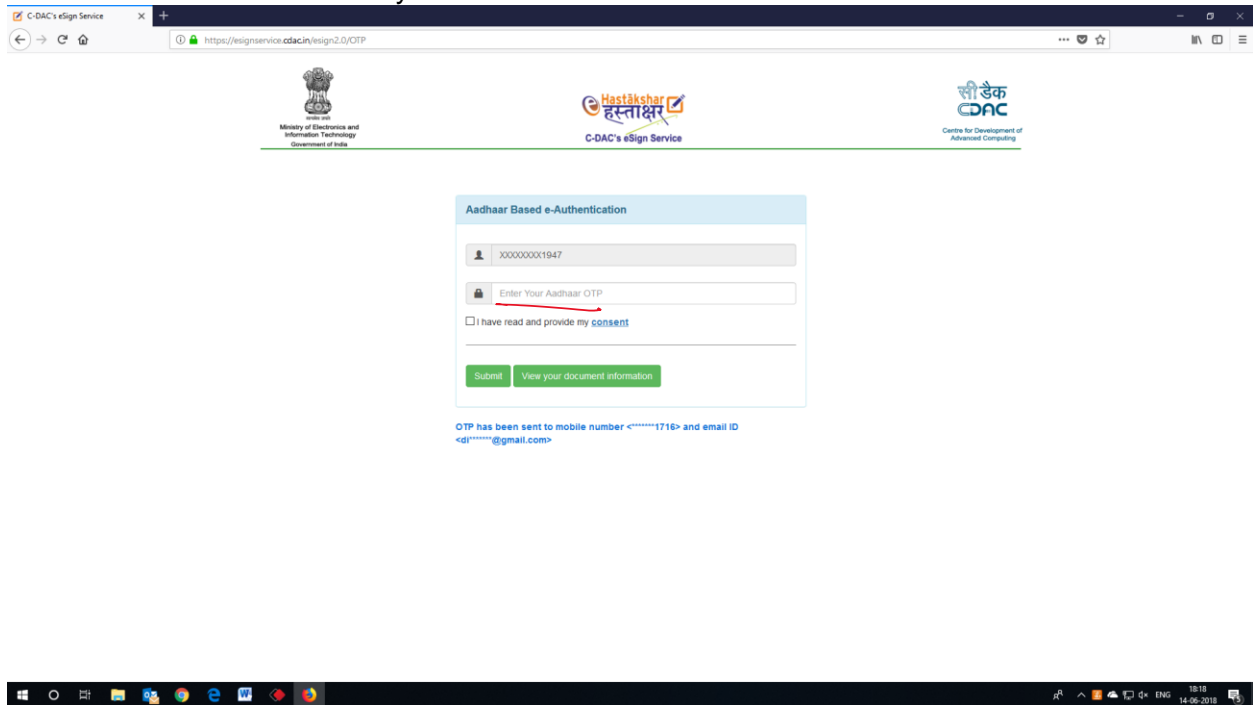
C-DAC's eSign Service

https://esignservice.cdac.in/esign2.0/OTP

सत्यमेव जयते
Ministry of Electronics and Information Technology
Government of India

Hastākshar
हस्ताक्षर
C-DAC's eSign Service

सी डैक
CDAC
Centre for Development of Advanced Computing

Aadhaar Based e-Authentication

XXXXXXXX1947

Enter Your Aadhaar OTP

I have read and provide my consent

Submit
View your document information

OTP has been sent to mobile number <*******1716> and email ID <di******@gmail.com>

ENG 18:18 14-06-2018